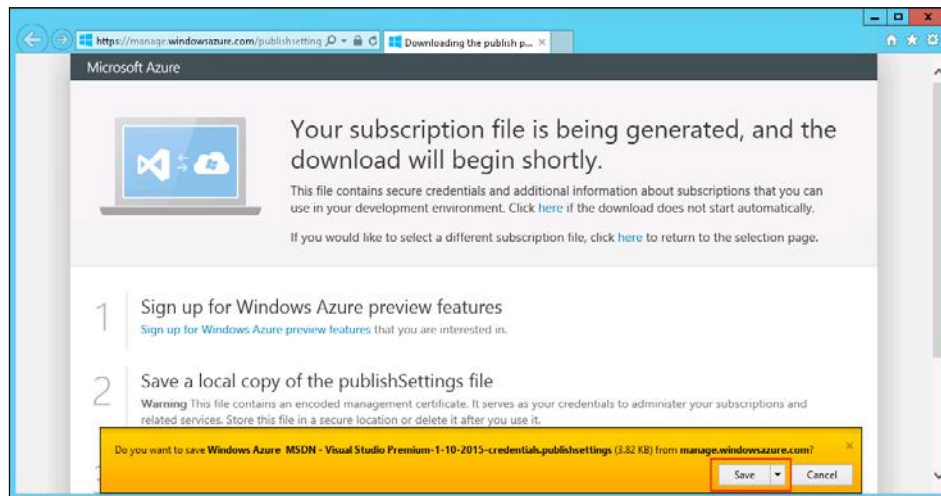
https://manage.windowsazure.com/publishsetting
Downloading the publish p...

Microsoft Azure

Your subscription file is being generated, and the download will begin shortly.

This file contains secure credentials and additional information about subscriptions that you can use in your development environment. Click here if the download does not start automatically.

If you would like to select a different subscription file, click here to return to the selection page.

1 Sign up for Windows Azure preview features

Sign up for Windows Azure preview features that you are interested in.

2 Save a local copy of the publishSettings file

Warning This file contains an encoded management certificate. It serves as your credentials to administer your subscriptions and related services. Store this file in a secure location or delete it after you use it.

Do you want to save Windows Azure MSDN - Visual Studio Premium-1-10-2015-credentials.publishsettings (3.82 KB) from manage.windowsazure.com?

Save
Cancel